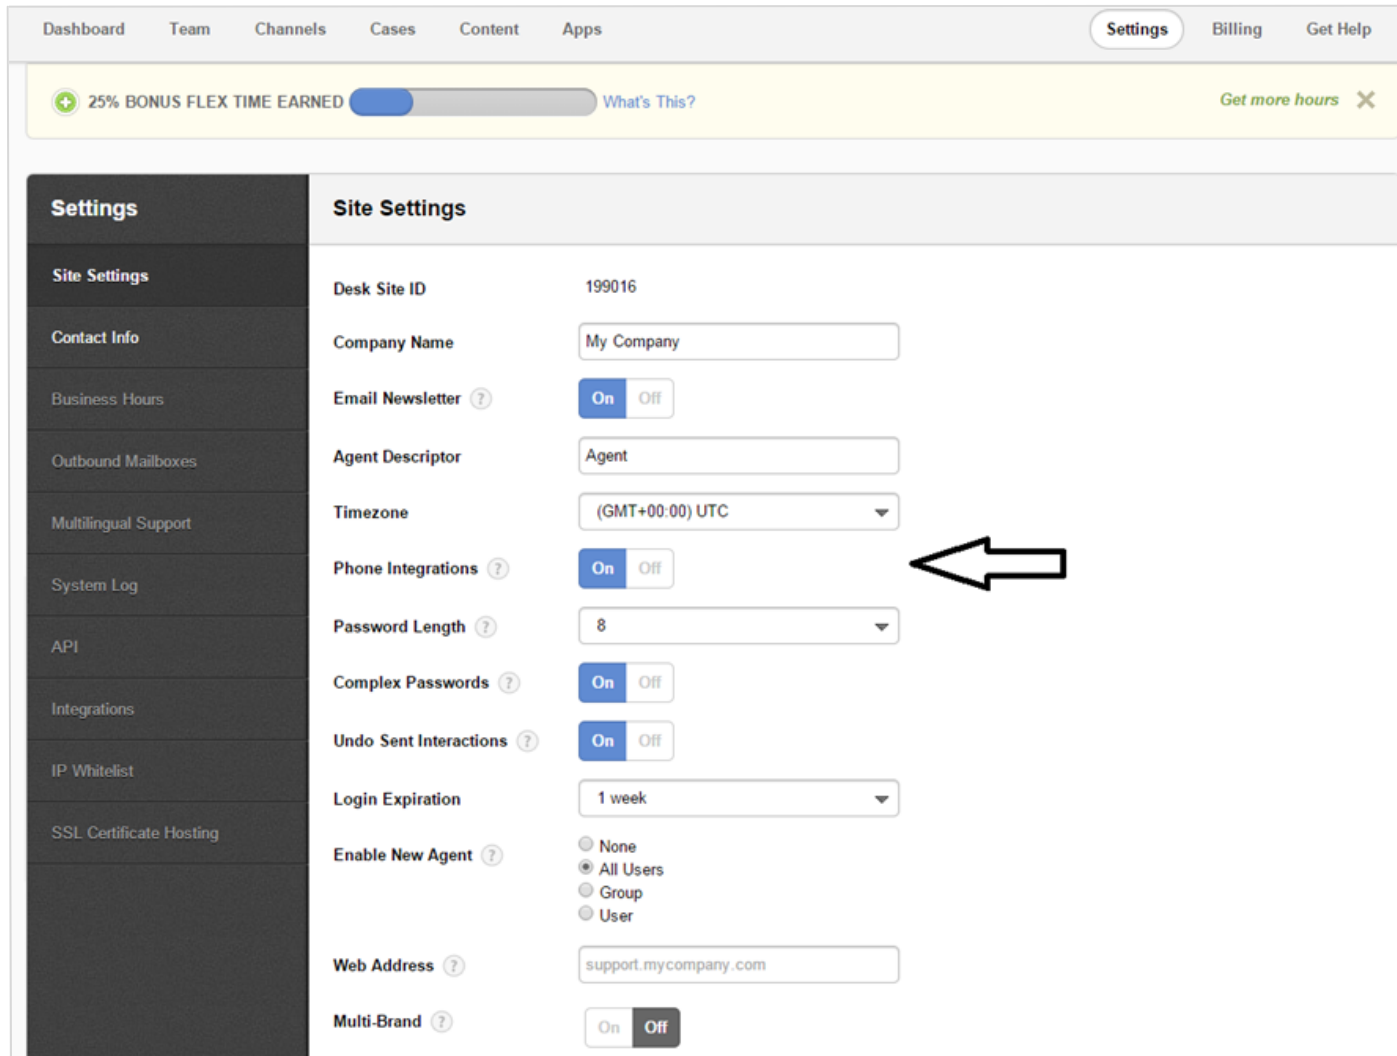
Dashboard Team Channels Cases Content Apps Settings Billing Get Help

25% BONUS FLEX TIME EARNED What's This? Get more hours ✕

Settings

Site Settings

Contact Info

Business Hours

Outbound Mailboxes

Multilingual Support

System Log

API

Integrations

IP Whitelist

SSL Certificate Hosting

Site Settings

Desk Site ID 199016

Company Name My Company

Email Newsletter ? On Off

Agent Descriptor Agent

Timezone (GMT+00:00) UTC

Phone Integrations ? On Off

Password Length ? 8

Complex Passwords ? On Off

Undo Sent Interactions ? On Off

Login Expiration 1 week

Enable New Agent ? None All Users Group User

Web Address ? support.mycompany.com

Multi-Brand ? On Off